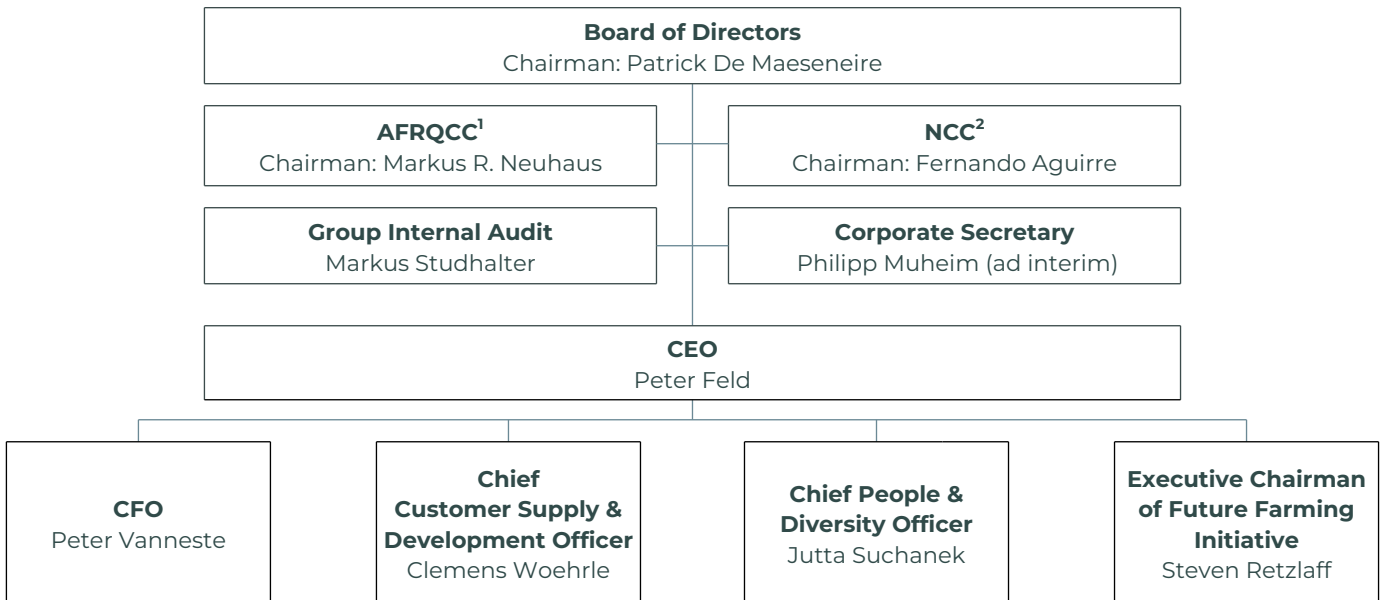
**Board of Directors**
Chairman: Patrick De Maeseneire

**AFRQCC$^1$**
Chairman: Markus R. Neuhaus

**NCC$^2$**
Chairman: Fernando Aguirre

**Group Internal Audit**
Markus Studhalter

**Corporate Secretary**
Philipp Muheim (ad interim)

**CEO**
Peter Feld

**CFO**
Peter Vanneste

**Chief Customer Supply & Development Officer**
Clemens Woehrle

**Chief People & Diversity Officer**
Jutta Suchanek

**Executive Chairman of Future Farming Initiative**
Steven Retzlaff